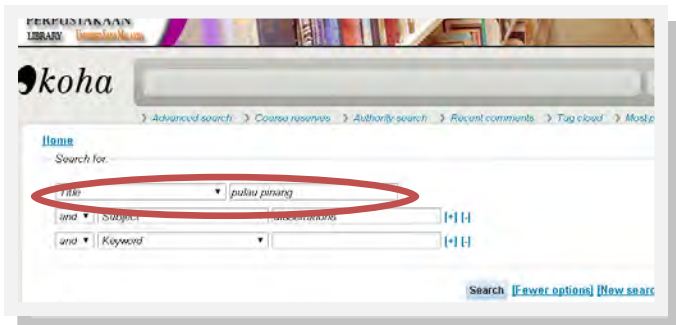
PERPUSTAKAAN
LIBRARY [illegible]

koha

Advanced search Course reserves Authority search Recent comments Tag cloud Most p

Home
Search for:

Title ▼ pulau pinang

and ▼ Subject dissertations [+] [-]

and ▼ Keyword ▼ [+] [-]

Search [Fewer options] [New searc